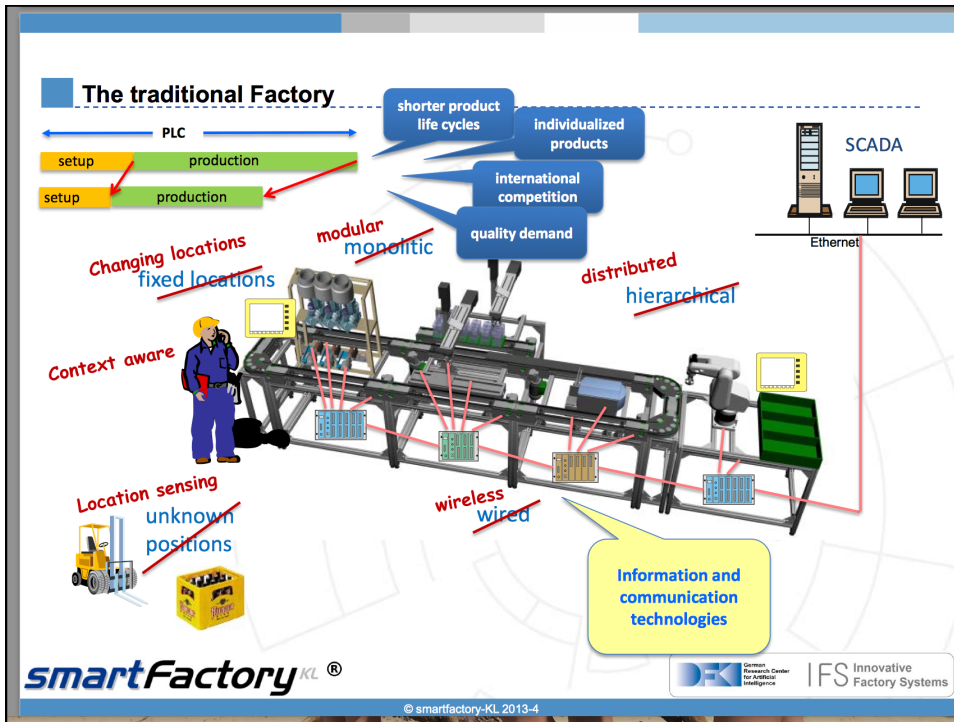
The traditional Factory

PLC

setup production

setup production

shorter product life cycles

individualized products

international competition

quality demand

SCADA

Ethernet

modular
monolitic

Changing locations
fixed locations

distributed
hierarchical

Context aware

Location sensing
unknown positions

wireless
wired

Information and communication technologies

smartFactory KL ®

© smartfactory-KL 2013-4

DFKI German Research Center for Artificial Intelligence

IFS Innovative Factory Systems